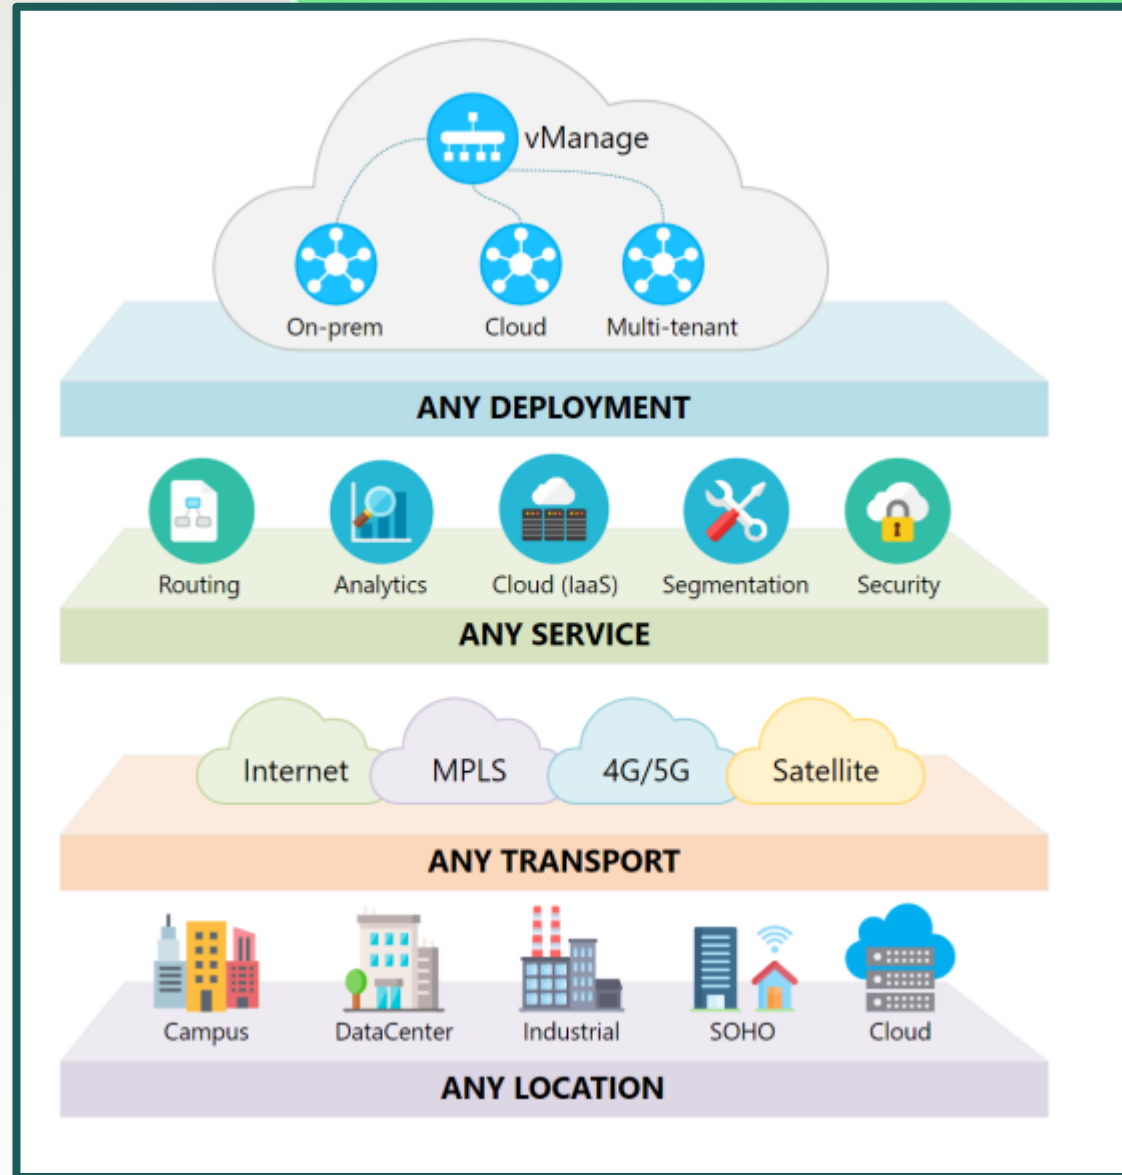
vManage

On-prem

Cloud

Multi-tenant

ANY DEPLOYMENT

Routing

Analytics

Cloud (IaaS)

Segmentation

Security

ANY SERVICE

Internet

MPLS

4G/5G

Satellite

ANY TRANSPORT

Campus

DataCenter

Industrial

SOHO

Cloud

ANY LOCATION